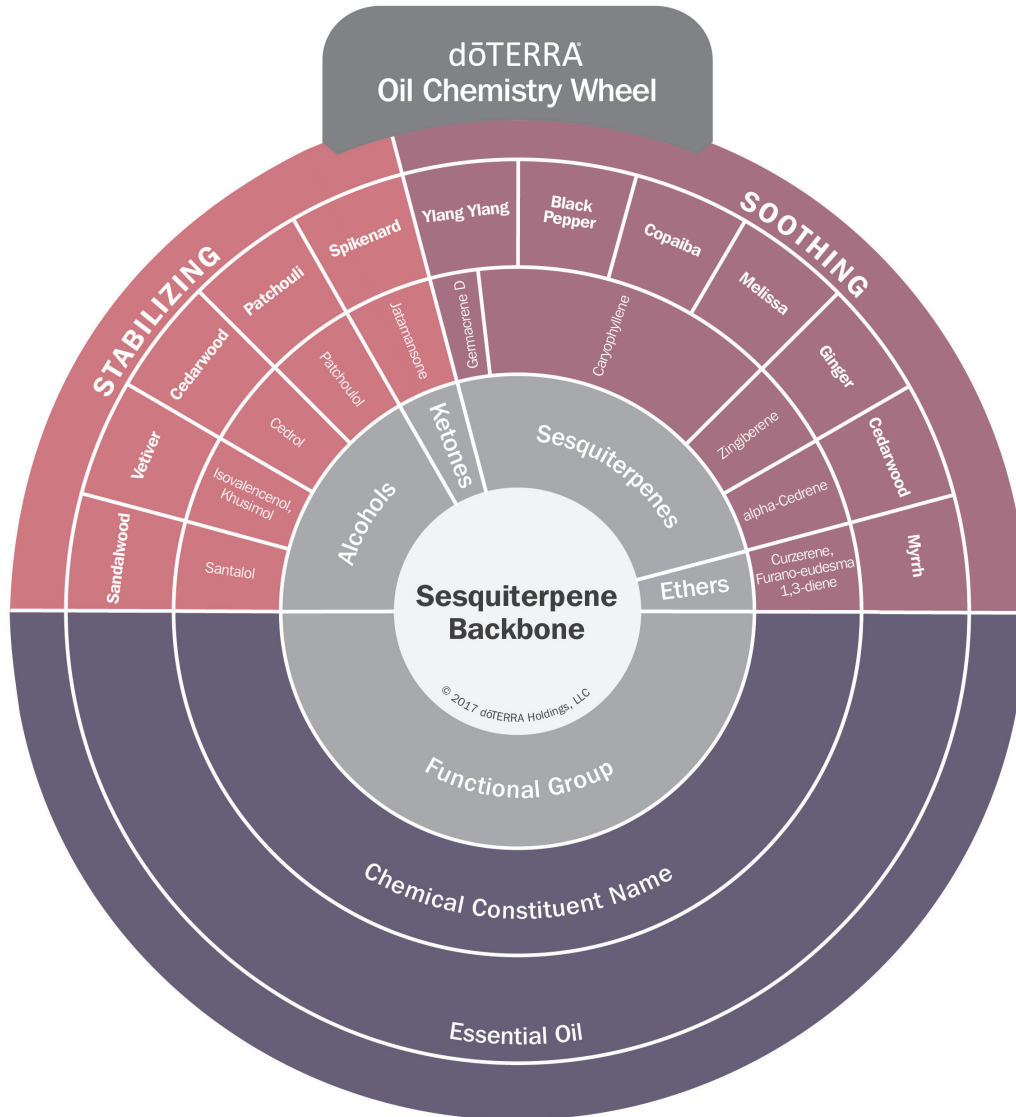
dōTERRA®
Oil Chemistry Wheel

STABILIZING

SOOTHING

Sandalwood
Vetiver
Cedarwood
Patchouli
Spikenard
Ylang Ylang
Black Pepper
Copaiba
Melissa
Ginger
Cedarwood
Myrrh

Santalol
Isovalencenol, Khusimol
Cedrol
Patchoulol
Jatamansone
Germacrene D
Caryophyllene
Zingiberene
alpha-Cedrene
Curzerene, Furano-eudesma 1,3-diene

Alcohols
Ketones
Sesquiterpenes
Ethers

Sesquiterpene Backbone

© 2017 dōTERRA Holdings, LLC

Functional Group

Chemical Constituent Name

Essential Oil